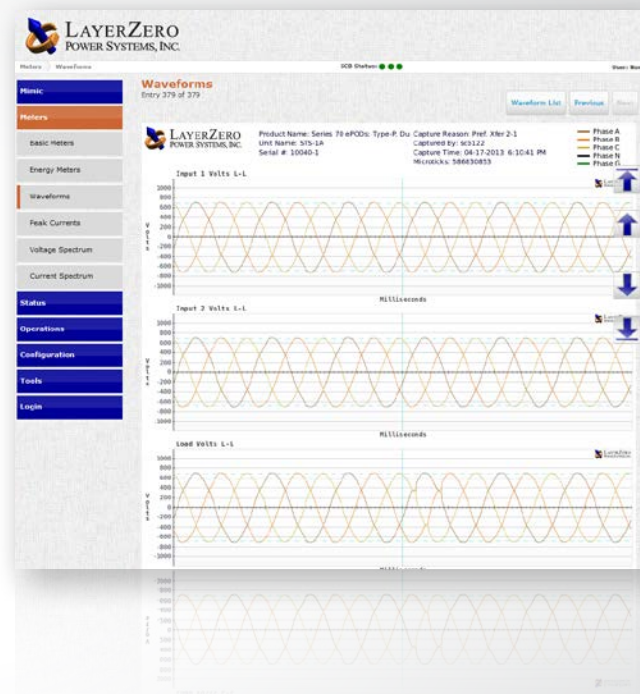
LAYERZERO
POWER SYSTEMS, INC.

Meters > Waveforms

SCB Status:

User: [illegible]

Mimic
Meters
Basic Meters
Energy Meters
Waveforms
Peak Currents
Voltage Spectrum
Current Spectrum
Status
Operations
Configuration
Tools
Login

Waveforms
Entry 379 of 379

Waveform List
Previous
Next

LAYERZERO
POWER SYSTEMS, INC.

Product Name: Series 70 ePODs: Type-P. Du
Unit Name: STS-1A
Serial #: 10040-1

Capture Reason: Pref. Xfer 2-1
Captured by: scb122
Capture Time: 04-17-2013 6:10:41 PM
Microticks: 586630853

Phase A
Phase B
Phase C
Phase N
Phase G

Input 1 Volts L-L
1000
800
600
400
200
0
-200
-400
-600
-800
-1000
Volts
Milliseconds

Input 2 Volts L-L
1000
800
600
400
200
0
-200
-400
-600
-800
-1000
Volts
Milliseconds

Load Volts L-L
1000
800
600
400
200
0
-200
-400
-600
-800
-1000
Volts
Milliseconds